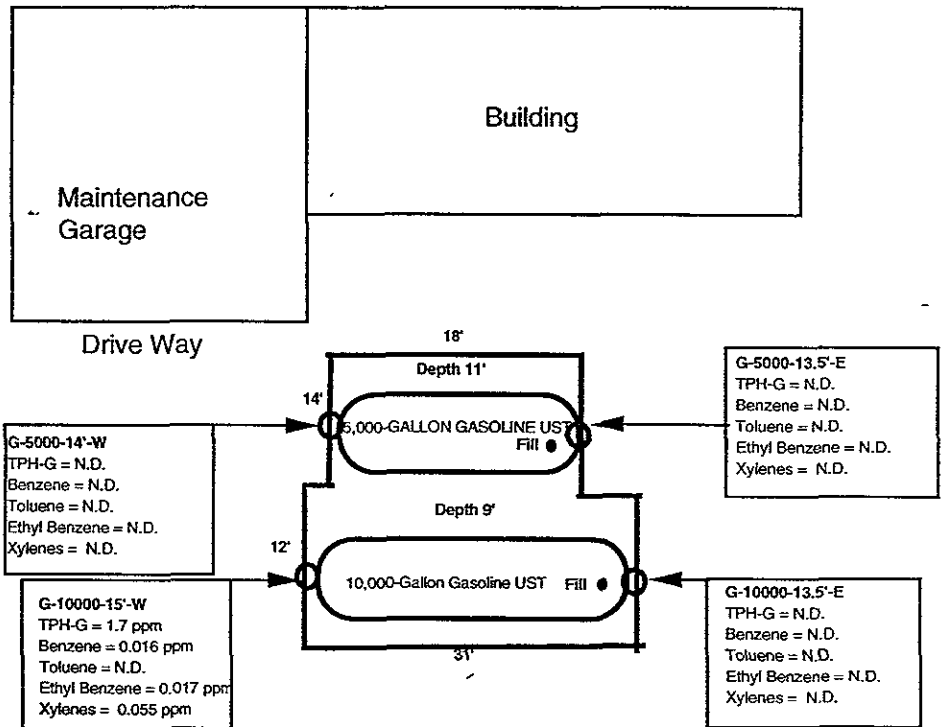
Building

Maintenance Garage

Drive Way

18'

Depth 11'

14'

5,000-GALLON GASOLINE UST

Fill

G-5000-13.5'-E
TPH-G = N.D.
Benzene = N.D.
Toluene = N.D.
Ethyl Benzene = N.D.
Xylenes = N.D.

G-5000-14'-W
TPH-G = N.D.
Benzene = N.D.
Toluene = N.D.
Ethyl Benzene = N.D.
Xylenes = N.D.

Depth 9'

12'

10,000-Gallon Gasoline UST

Fill

G-10000-15'-W
TPH-G = 1.7 ppm
Benzene = 0.016 ppm
Toluene = N.D.
Ethyl Benzene = 0.017 ppm
Xylenes = 0.055 ppm

31'

G-10000-13.5'-E
TPH-G = N.D.
Benzene = N.D.
Toluene = N.D.
Ethyl Benzene = N.D.
Xylenes = N.D.